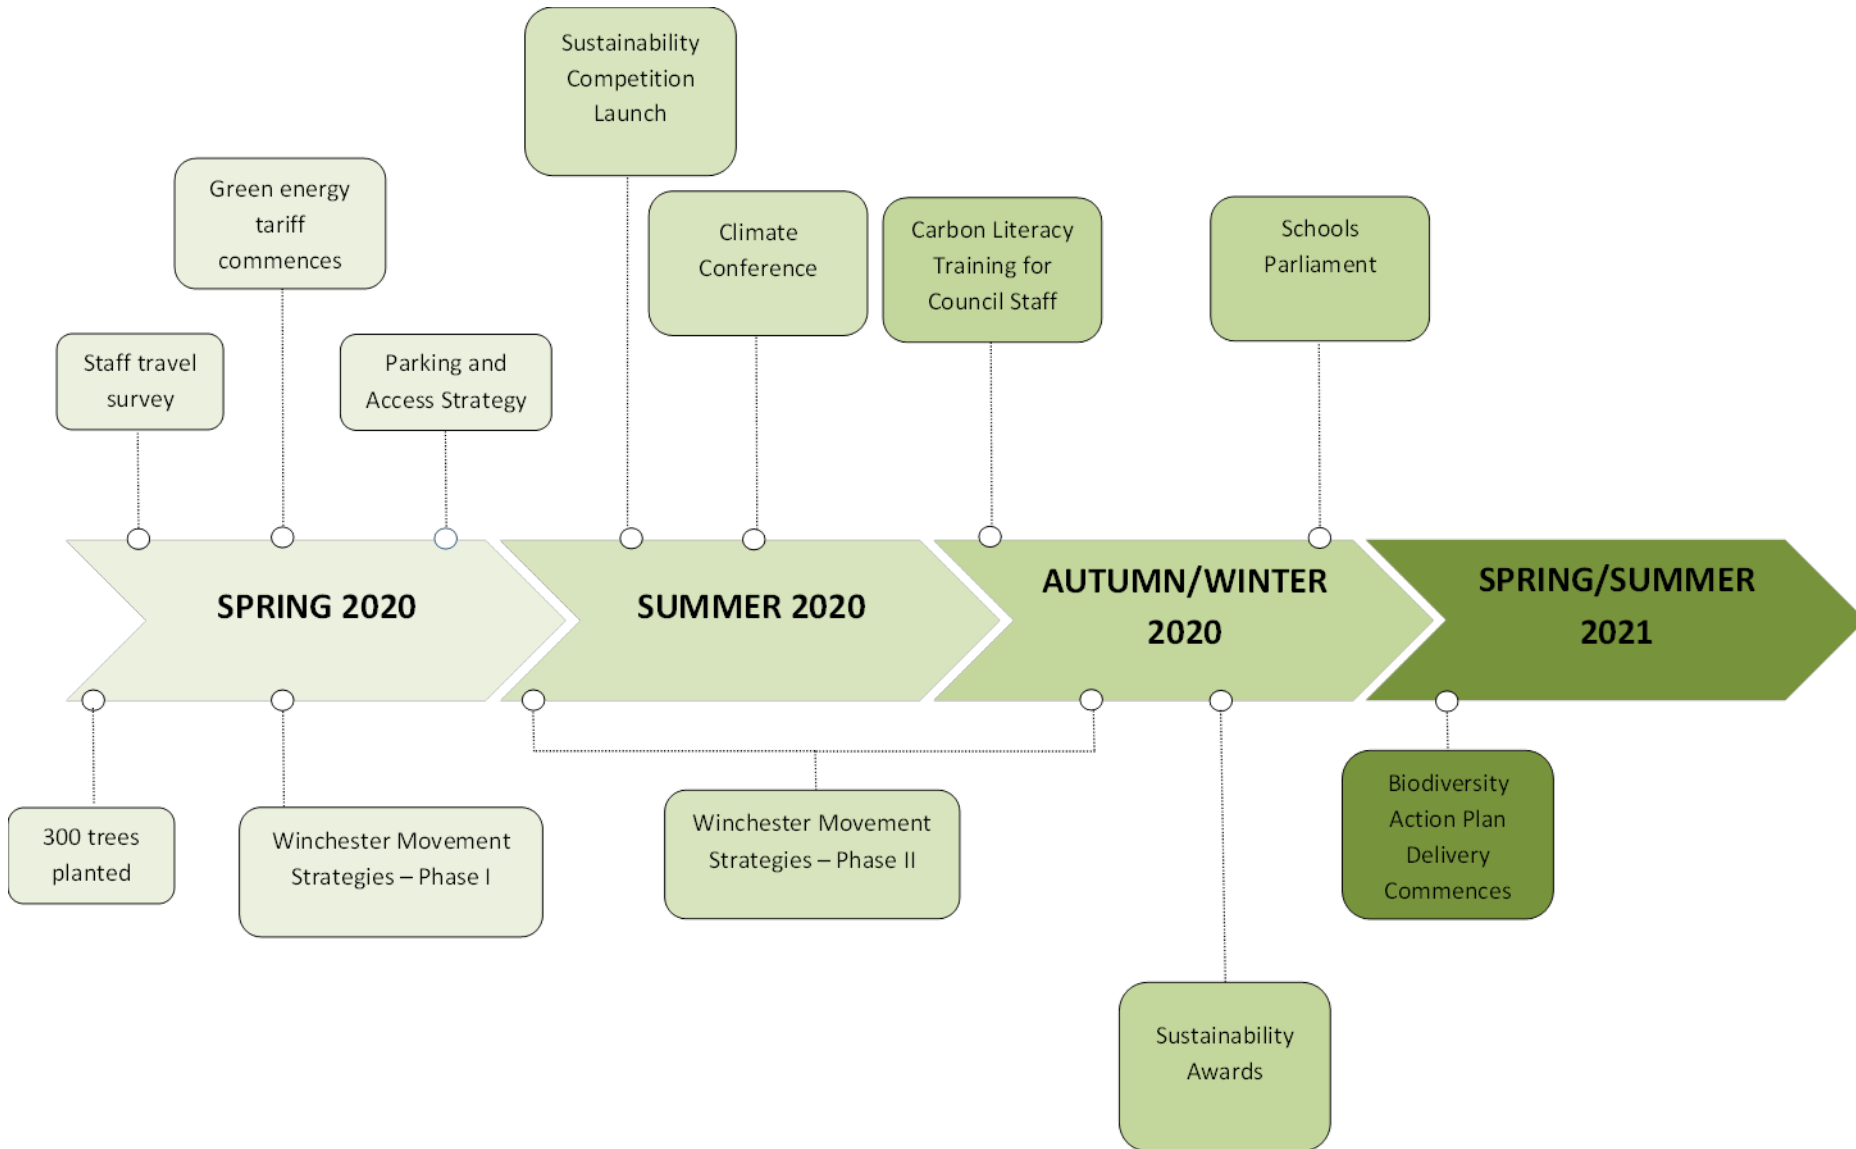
Sustainability Competition Launch

Green energy tariff commences

Climate Conference

Carbon Literacy Training for Council Staff

Schools Parliament

Staff travel survey

Parking and Access Strategy

SPRING 2020

SUMMER 2020

AUTUMN/WINTER 2020

SPRING/SUMMER 2021

300 trees planted

Winchester Movement Strategies – Phase I

Winchester Movement Strategies – Phase II

Biodiversity Action Plan Delivery Commences

Sustainability Awards